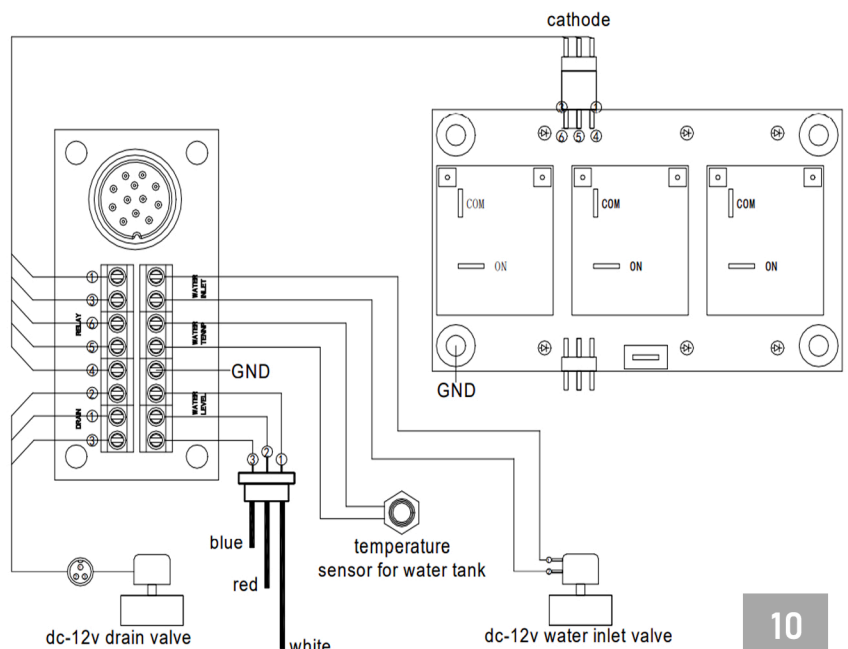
cathode

⑥ ⑤ ④

COM
ON
COM
ON
COM
ON

GND

① ③ ⑥ ⑤ ④ ② ① ③

RELAY
DRAIN

WATER INLET
WATER TEMP
WATER LEVEL

GND

③ ② ①

blue
red
white

temperature sensor for water tank

dc-12v drain valve

dc-12v water inlet valve

10